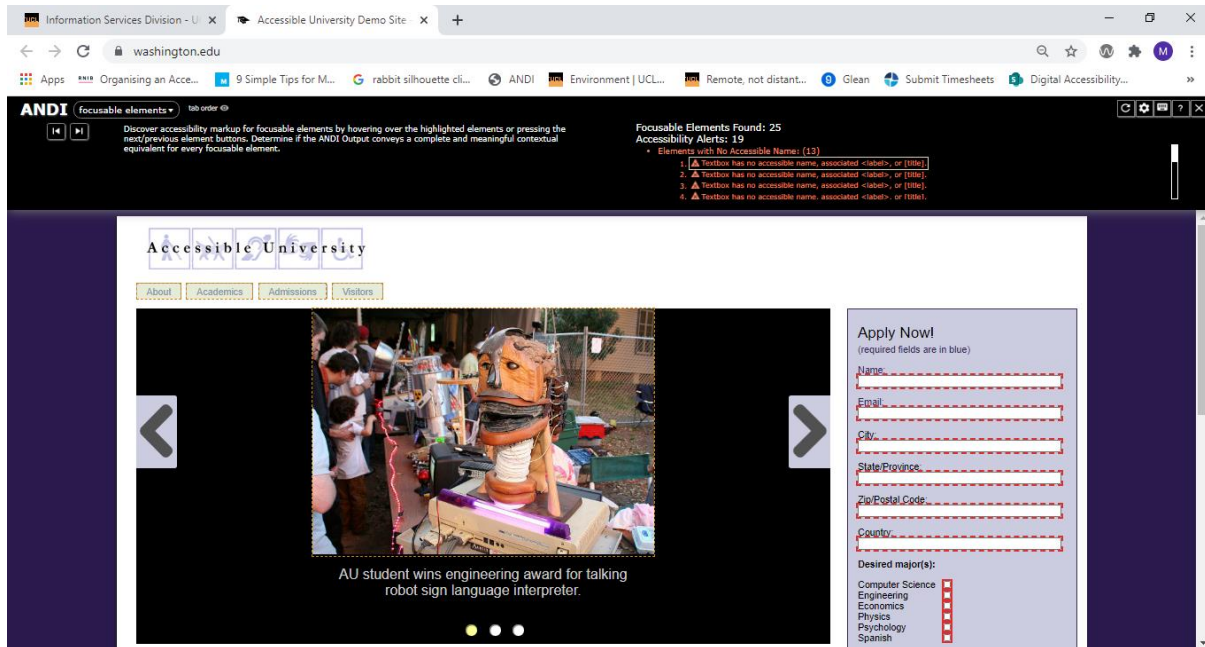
Information Services Division - U ×
Accessible University Demo Site ×
+

washington.edu

Apps  Organising an Acce...  9 Simple Tips for M...  rabbit silhouette cli...  ANDI  Environment | UCL...  Remote, not distant...  Glean  Submit Timesheets  Digital Accessibility...  »

ANDI  focusable elements ▾  tab order

Discover accessibility markup for focusable elements by hovering over the highlighted elements or pressing the next/previous element buttons. Determine if the ANDI Output conveys a complete and meaningful contextual equivalent for every focusable element.

Focusable Elements Found: 25
Accessibility Alerts: 19
• Elements with No Accessible Name: (13)
1. Textbox has no accessible name, associated <label>, or [title].
2. Textbox has no accessible name, associated <label>, or [title].
3. Textbox has no accessible name, associated <label>, or [title].
4. Textbox has no accessible name, associated <label>, or [title].

Accessible University

About  Academics  Admissions  Visitors

AU student wins engineering award for talking robot sign language interpreter.

Apply Now!
(required fields are in blue)
Name:
Email:
City:
State/Province:
Zip/Postal Code:
Country:
Desired major(s):
Computer Science
Engineering
Economics
Physics
Psychology
Spanish